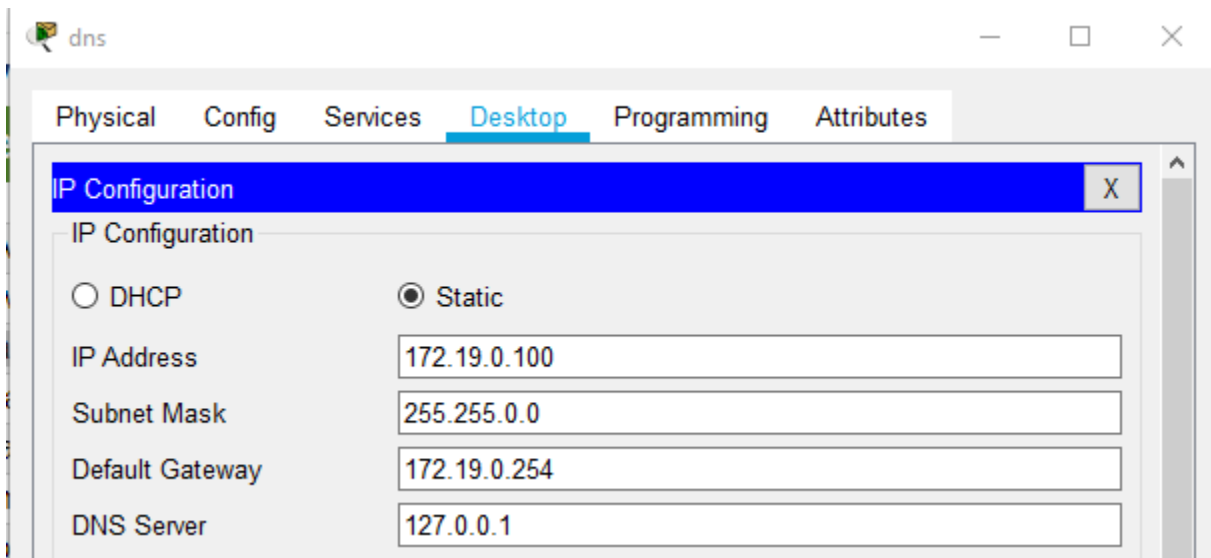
dns

Physical Config Services Desktop Programming Attributes

IP Configuration X

IP Configuration

DHCP Static

| IP Address | 172.19.0.100 |
|---|---|
| Subnet Mask | 255.255.0.0 |
| Default Gateway | 172.19.0.254 |
| DNS Server | 127.0.0.1 |